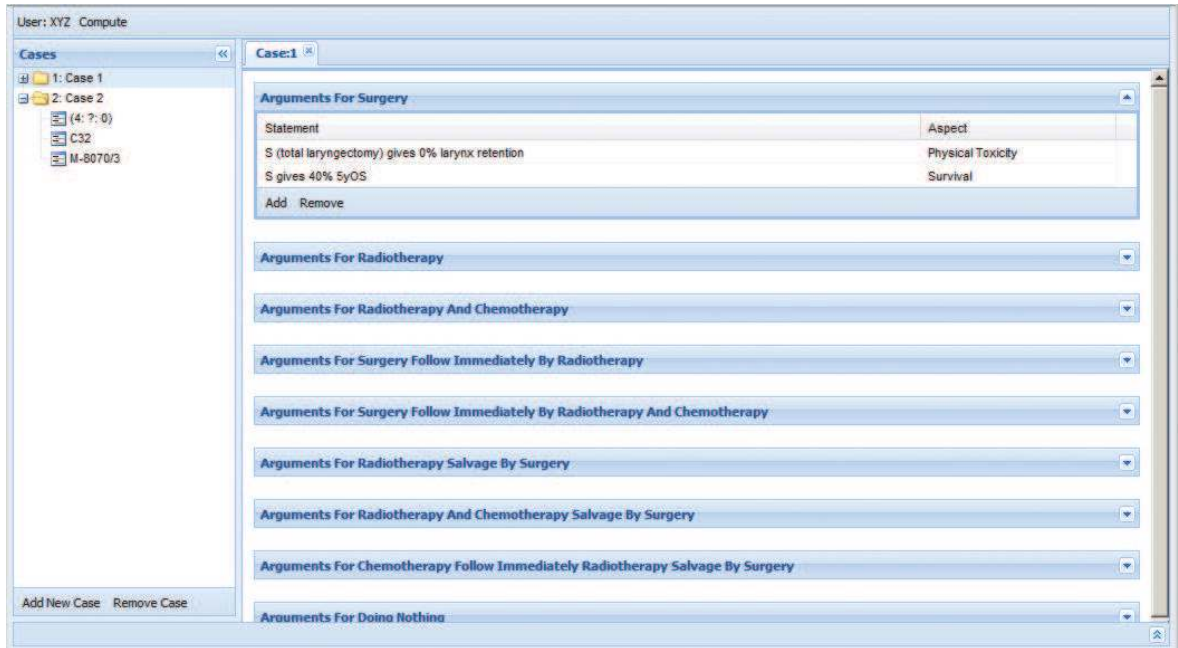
User: XYZ Compute

Cases

1: Case 1
2: Case 2
(4: ?: 0)
C32
M-8070/3

Add New Case Remove Case

Case:1

Arguments For Surgery

| Statement | Aspect |
|---|---|
| S (total laryngectomy) gives 0% larynx retention | Physical Toxicity |
| S gives 40% 5yOS | Survival |

Add Remove

Arguments For Radiotherapy

Arguments For Radiotherapy And Chemotherapy

Arguments For Surgery Follow Immediately By Radiotherapy

Arguments For Surgery Follow Immediately By Radiotherapy And Chemotherapy

Arguments For Radiotherapy Salvage By Surgery

Arguments For Radiotherapy And Chemotherapy Salvage By Surgery

Arguments For Chemotherapy Follow Immediately Radiotherapy Salvage By Surgery

Arguments For Doing Nothing